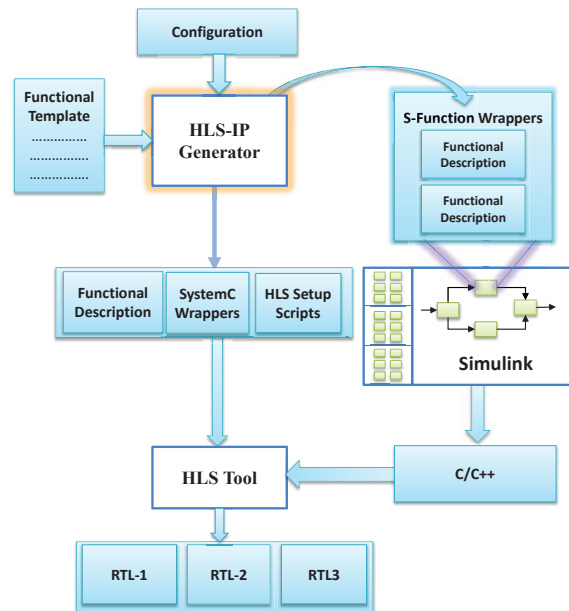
Configuration

Functional Template
..............
..............
..............

HLS-IP Generator

S-Function Wrappers

Functional Description

Functional Description

Functional Description

SystemC Wrappers

HLS Setup Scripts

Simulink

HLS Tool

C/C++

RTL-1

RTL-2

RTL3